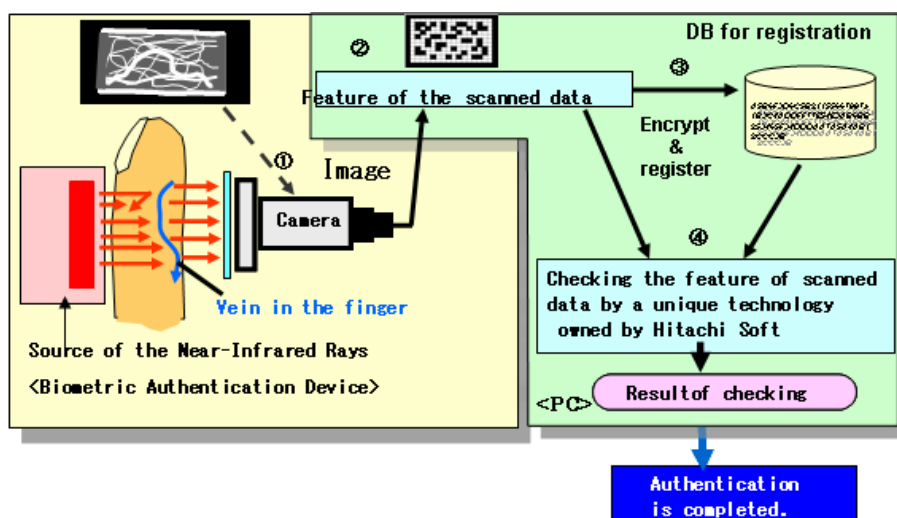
② DB for registration

Feature of the scanned data

③

Encrypt & register

① Image

Camera

Vein in the finger

Source of the Near-Infrared Rays

<Biometric Authentication Device>

④

Checking the feature of scanned data by a unique technology owned by Hitachi Soft

<PC>

Resultof checking

Authentication is completed.